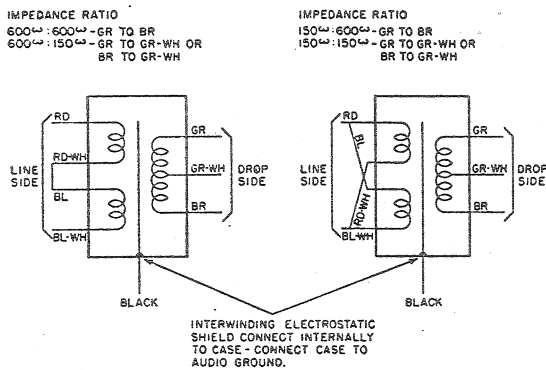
IMPEDANCE RATIO
600ω : 600ω - GR TO BR
600ω : 150ω - GR TO GR-WH OR BR TO GR-WH

IMPEDANCE RATIO
150ω : 600ω - GR TO BR
150ω : 150ω - GR TO GR-WH OR BR TO GR-WH

RD
RD-WH
BL
BL-WH
LINE SIDE
GR
GR-WH
BR
DROP SIDE
BLACK

RD
BL
RD-WH
BL-WH
LINE SIDE
GR
GR-WH
BR
DROP SIDE
BLACK

INTERWINDING ELECTROSTATIC SHIELD CONNECT INTERNALLY TO CASE - CONNECT CASE TO AUDIO GROUND.